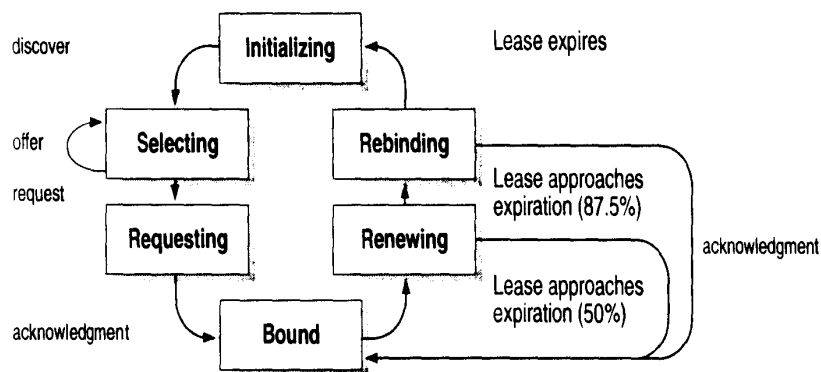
discover

Initializing

Lease expires

offer

Selecting

Rebinding

request

Lease approaches expiration (87.5%)

Requesting

Renewing

acknowledgment

Lease approaches expiration (50%)

acknowledgment

Bound